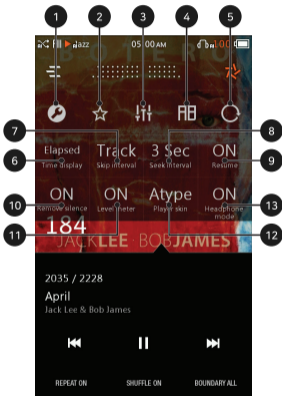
1
2
3
4
5
Jazz
05:00 AM
100
7
8
Elapsed
Time display
Track
Skip interval
3 Sec
Seek interval
ON
Resume
6
9
ON
Remove silence
ON
Level meter
Atype
Player skin
ON
Headphone mode
10
13
11
12
184
JACK LEE BOB JAMES
2035 / 2228
April
Jack Lee & Bob James
REPEAT ON
SHUFFLE ON
BOUNDARY ALL